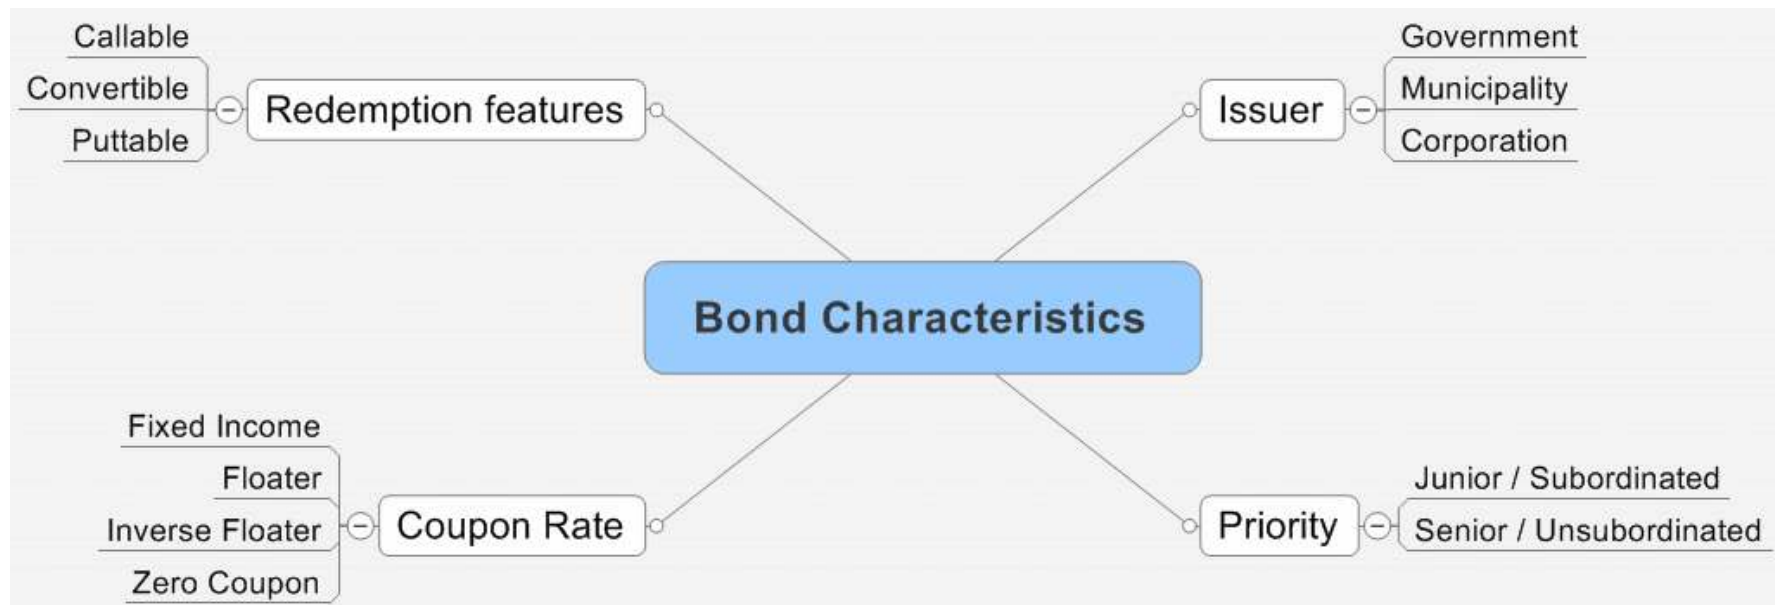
Callable
Convertible
Puttable
Redemption features

Issuer
Government
Municipality
Corporation

Bond Characteristics

Fixed Income
Floater
Inverse Floater
Zero Coupon
Coupon Rate

Priority
Junior / Subordinated
Senior / Unsubordinated